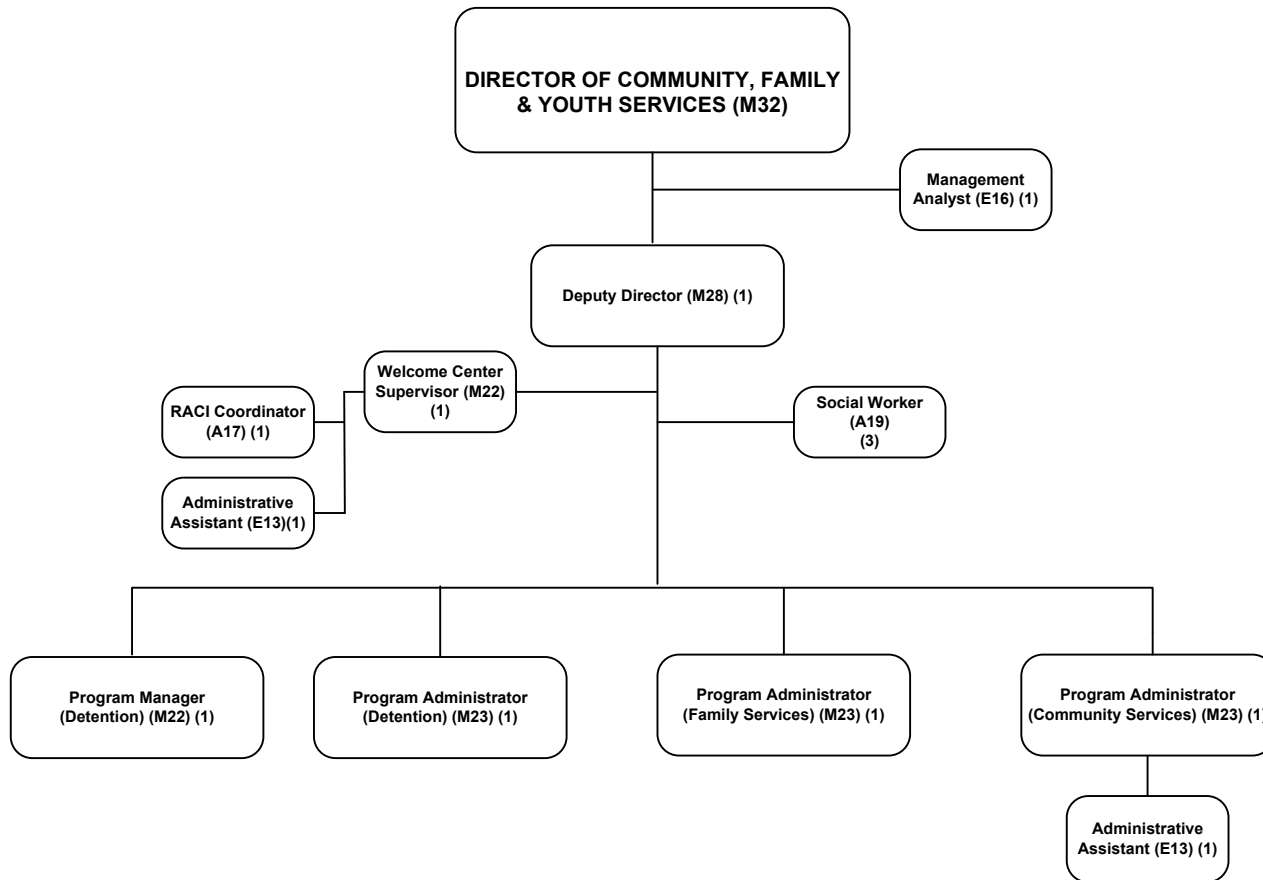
DIRECTOR OF COMMUNITY, FAMILY & YOUTH SERVICES (M32)

Management Analyst (E16) (1)

Deputy Director (M28) (1)

Welcome Center Supervisor (M22) (1)

RACI Coordinator (A17) (1)

Administrative Assistant (E13)(1)

Social Worker (A19) (3)

Program Manager (Detention) (M22) (1)

Program Administrator (Detention) (M23) (1)

Program Administrator (Family Services) (M23) (1)

Program Administrator (Community Services) (M23) (1)

Administrative Assistant (E13) (1)